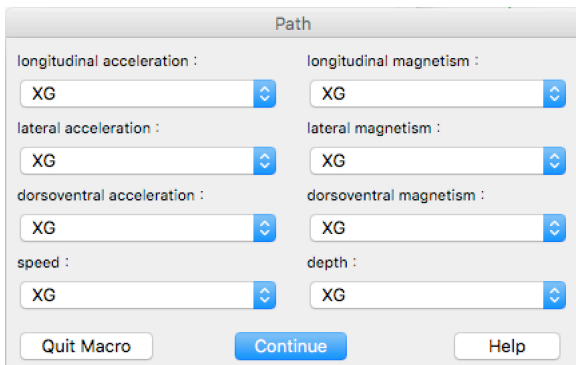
Path

longitudinal acceleration :

XG

lateral acceleration :

XG

dorsoventral acceleration :

XG

speed :

XG

longitudinal magnetism :

XG

lateral magnetism :

XG

dorsoventral magnetism :

XG

depth :

XG

Quit Macro

Continue

Help